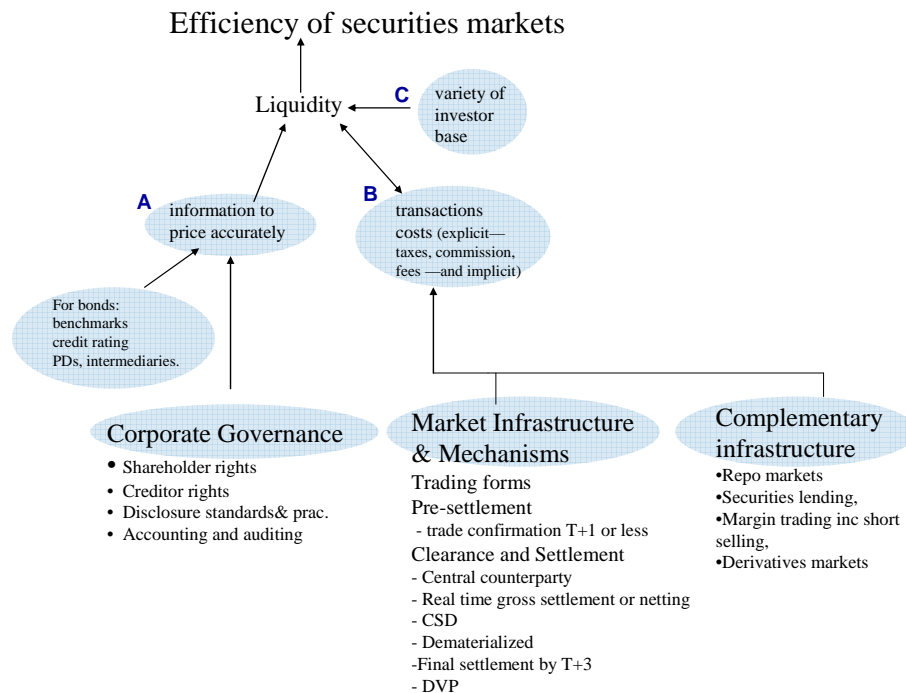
Efficiency of securities markets

Liquidity

C

variety of investor base

A

information to price accurately

B

transactions costs (explicit—taxes, commission, fees —and implicit)

For bonds: benchmarks credit rating PDs, intermediaries.

Corporate Governance

• Shareholder rights
• Creditor rights
• Disclosure standards& prac.
• Accounting and auditing

Market Infrastructure & Mechanisms

Trading forms

Pre-settlement

- trade confirmation T+1 or less

Clearance and Settlement

- Central counterparty
- Real time gross settlement or netting
- CSD
- Dematerialized
-Final settlement by T+3
- DVP

Complementary infrastructure

•Repo markets
•Securities lending,
•Margin trading inc short selling,
•Derivatives markets